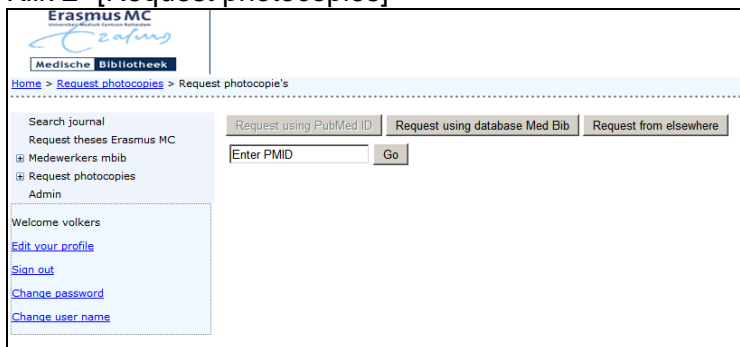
Afb 2 [Request photocopies]

Erasmus MC
Universitair Medisch Centrum Rotterdam

Medische Bibliotheek

Home > Request photocopies > Request photocopie's

Search journal
Request theses Erasmus MC
⊞ Medewerkers mbib
⊞ Request photocopies
Admin

Welcome volkers
Edit your profile
Sign out
Change password
Change user name

Request using PubMed ID | Request using database Med Bib | Request from elsewhere

Enter PMID | Go